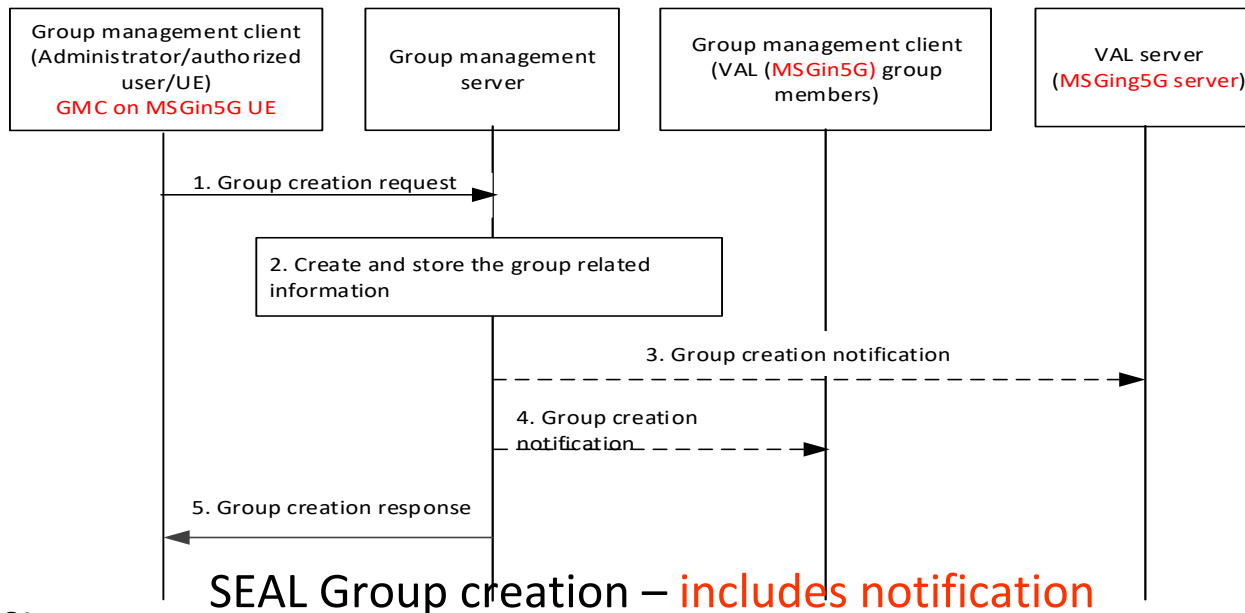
Group management client (Administrator/authorized user/UE)
GMC on MSGin5G UE

Group management server

Group management client (VAL (MSGin5G) group members)

VAL server (MSGing5G server)

1. Group creation request

2. Create and store the group related information

3. Group creation notification

4. Group creation notification

5. Group creation response

SEAL Group creation – includes notification